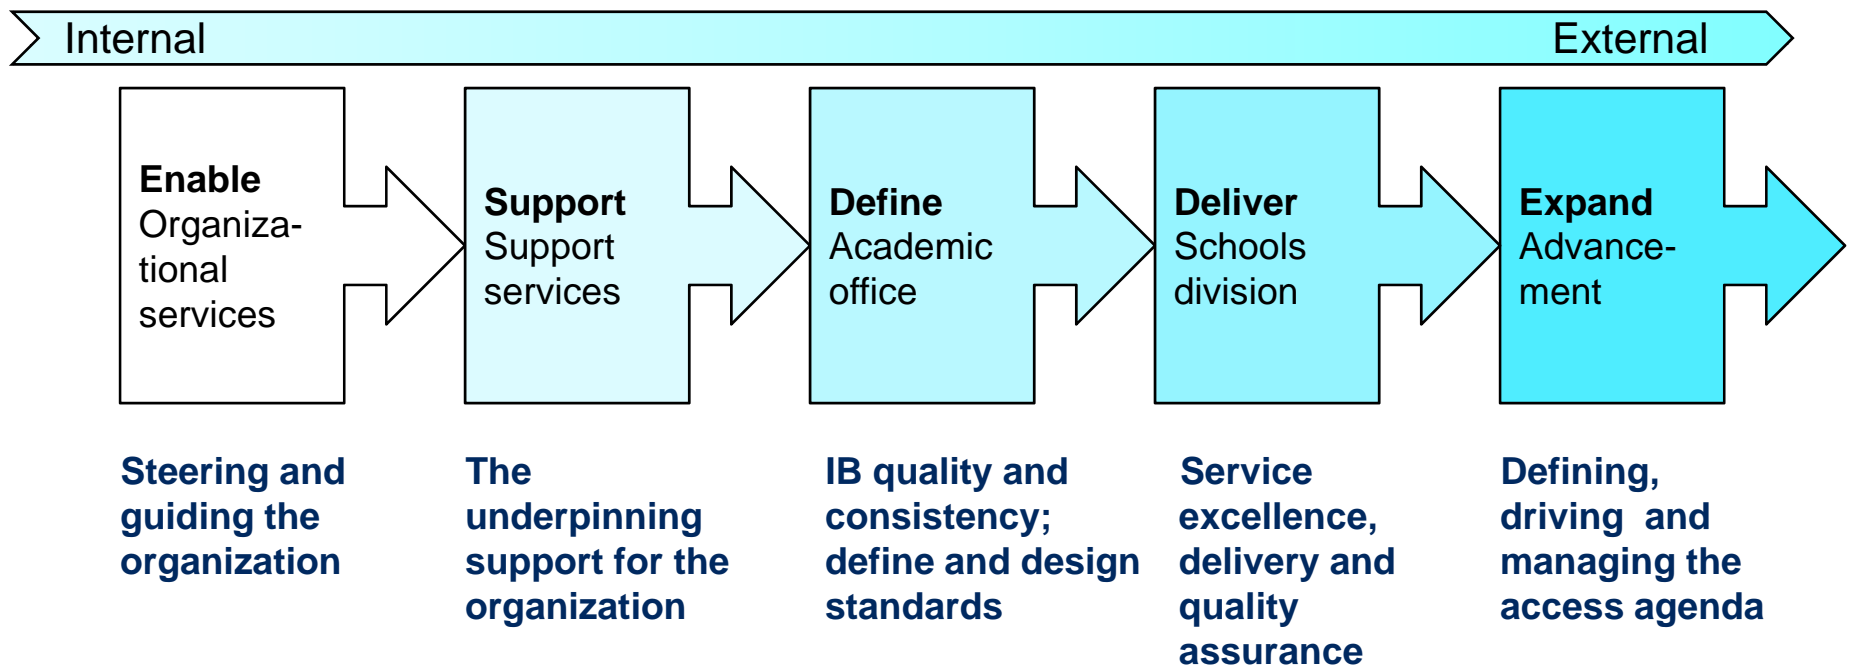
Internal External

Enable
Organizational services

Support
Support services

Define
Academic office

Deliver
Schools division

Expand
Advancement

Steering and guiding the organization

The underpinning support for the organization

IB quality and consistency; define and design standards

Service excellence, delivery and quality assurance

Defining, driving and managing the access agenda